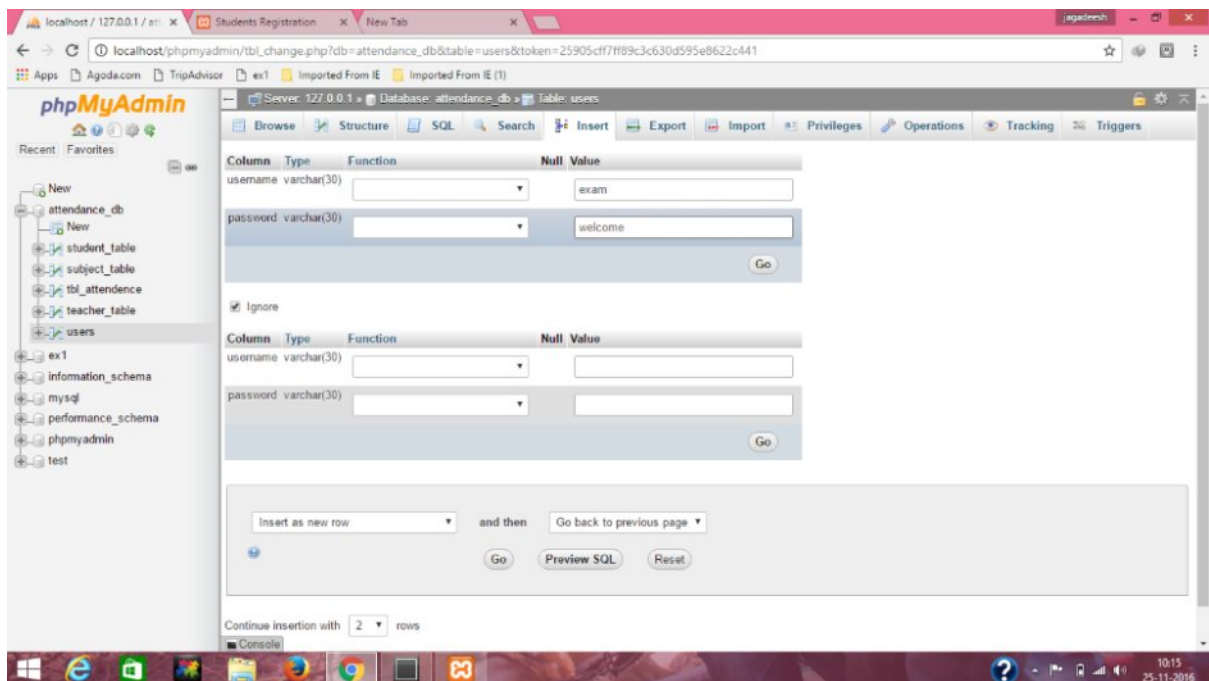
localhost / 127.0.0.1 / att ×
Students Registration ×
New Tab ×
jagadeesh

localhost/phpmyadmin/tbl_change.php?db=attendance_db&table=users&token=25905cff7ff89c3c630d595e8622c441

Apps Agoda.com TripAdvisor ex1 Imported From IE Imported From IE (1)

phpMyAdmin
Recent Favorites

New
attendance_db
New
student_table
subject_table
tbl_attendence
teacher_table
users
ex1
information_schema
mysql
performance_schema
phpmyadmin
test

Server: 127.0.0.1 » Database: attendance_db » Table: users

Browse Structure SQL Search Insert Export Import Privileges Operations Tracking Triggers

| Column | Type | Function | Null | Value |
|---|---|---|---|---|
| username | varchar(30) | | | exam |
| password | varchar(30) | | | welcome |

Go

Ignore

| Column | Type | Function | Null | Value |
|---|---|---|---|---|
| username | varchar(30) | | | |
| password | varchar(30) | | | |

Go

Insert as new row and then Go back to previous page

Go Preview SQL Reset

Continue insertion with 2 rows

Console

10:15
25-11-2016